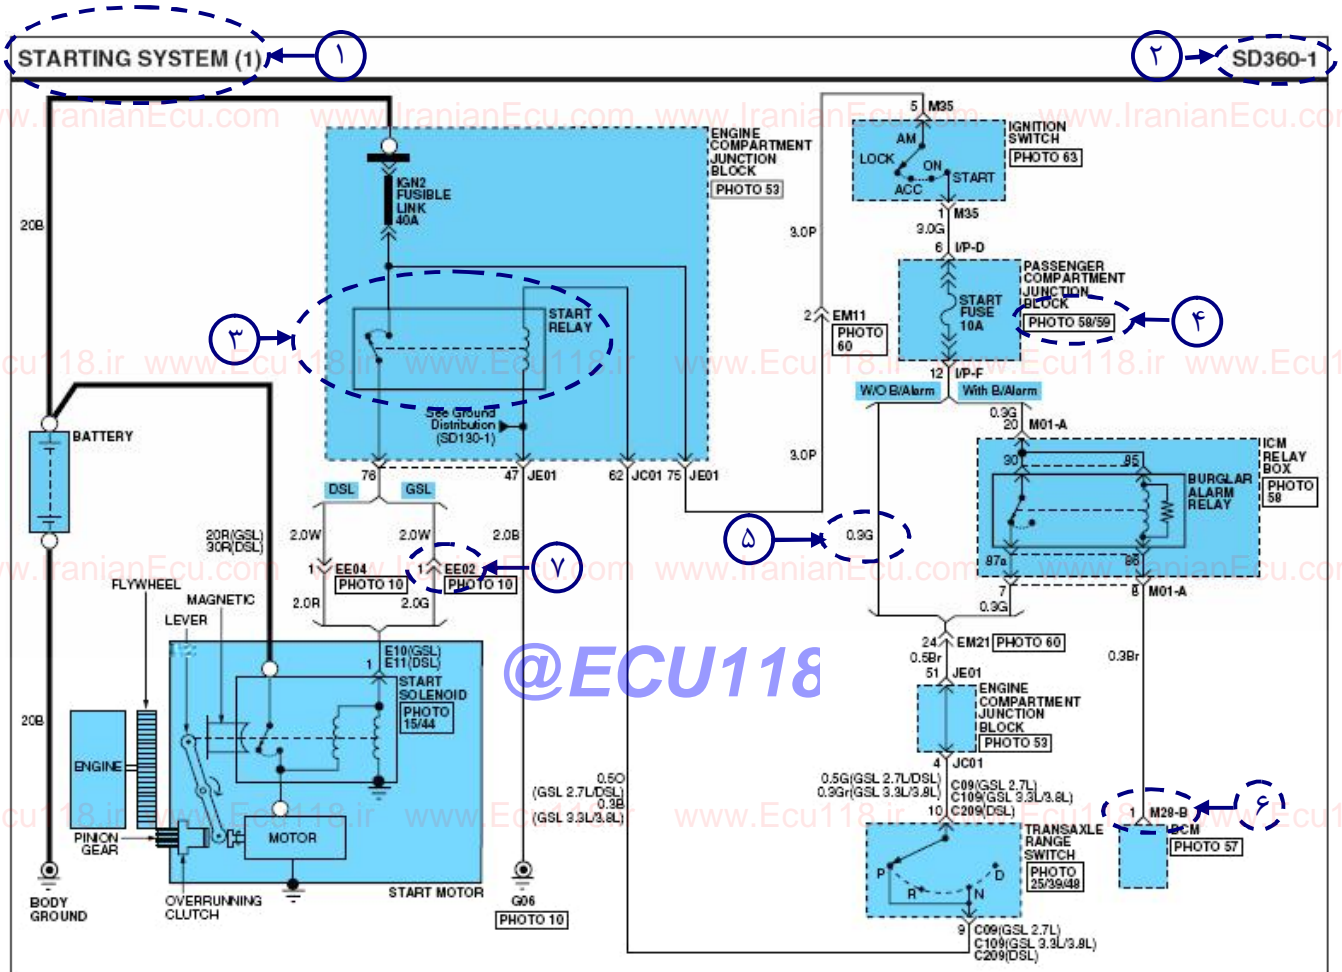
STARTING SYSTEM (1)
۱
۲
SD360-1

www.IranianEcu.com www.IranianEcu.com www.IranianEcu.com www.IranianEcu.com

20B
IGN2 FUSIBLE LINK 40A
ENGINE COMPARTMENT JUNCTION BLOCK
PHOTO 53
5 M35
AM
LOCK
ON
ACC
START
IGNITION SWITCH
PHOTO 63
1 M35
3.0G
6 I/P-D
3.0P
PASSENGER COMPARTMENT JUNCTION BLOCK
START FUSE 10A
PHOTO 58/59
۴
2 EM11
PHOTO 60
۳
START RELAY
cu118.ir www.Ecu118.ir www.Ecu118.ir www.Ecu118.ir www.Ecu118.ir www.Ecu1
12 I/P-F
W/O B/Alarm
With B/Alarm
0.3G
20 M01-A
ICM RELAY BOX
PHOTO 58
BATTERY
See Ground Distribution (SD130-1)
30
85
BURGLAR ALARM RELAY
76
47 JE01
62 JC01 75 JE01
3.0P
DSL
GSL
۵
0.3G
20R(GSL)
30R(DSL)
2.0W
2.0W
2.0B
1 EE04
PHOTO 10
1 EE02
PHOTO 10
۷
87a
86
7
8 M01-A
0.3G
FLYWHEEL
MAGNETIC
LEVER
2.0R
2.0G
www.IranianEcu.com www.IranianEcu.com www.IranianEcu.com
24 EM21 PHOTO 60
0.5Br
51 JE01
0.3Br
E10(GSL)
E11(DSL)
START SOLENOID
PHOTO 15/44
@ECU118
ENGINE COMPARTMENT JUNCTION BLOCK
PHOTO 53
20B
ENGINE
4 JC01
0.5G(GSL 2.7L/DSL)
0.3Gr(GSL 3.3L/3.8L)
C09(GSL 2.7L)
C109(GSL 3.3L/3.8L)
10 C209(DSL)
0.5O (GSL 2.7L/DSL)
0.3B (GSL 3.3L/3.8L)
M28-B
PCM
PHOTO 57
۶
PINION GEAR
MOTOR
TRANSAXLE RANGE SWITCH
PHOTO 25/39/48
P
R
N
D
BODY GROUND
OVERRUNNING CLUTCH
START MOTOR
G06
PHOTO 10
9 C09(GSL 2.7L)
C109(GSL 3.3L/3.8L)
C209(DSL)
cu118.ir www.Ecu118.ir www.Ecu118.ir www.Ecu118.ir www.Ecu118.ir www.Ecu1